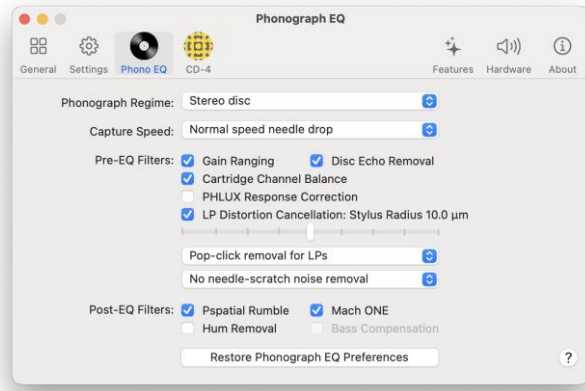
Phonograph EQ

General Settings Phono EQ CD-4 Features Hardware About

Phonograph Regime: Stereo disc

Capture Speed: Normal speed needle drop

Pre-EQ Filters: Gain Ranging Disc Echo Removal
Cartridge Channel Balance
PHLUX Response Correction
LP Distortion Cancellation: Stylus Radius 10.0 µm

Pop-click removal for LPs

No needle-scratch noise removal

Post-EQ Filters: Pspatial Rumble Mach ONE
Hum Removal Bass Compensation

Restore Phonograph EQ Preferences

?